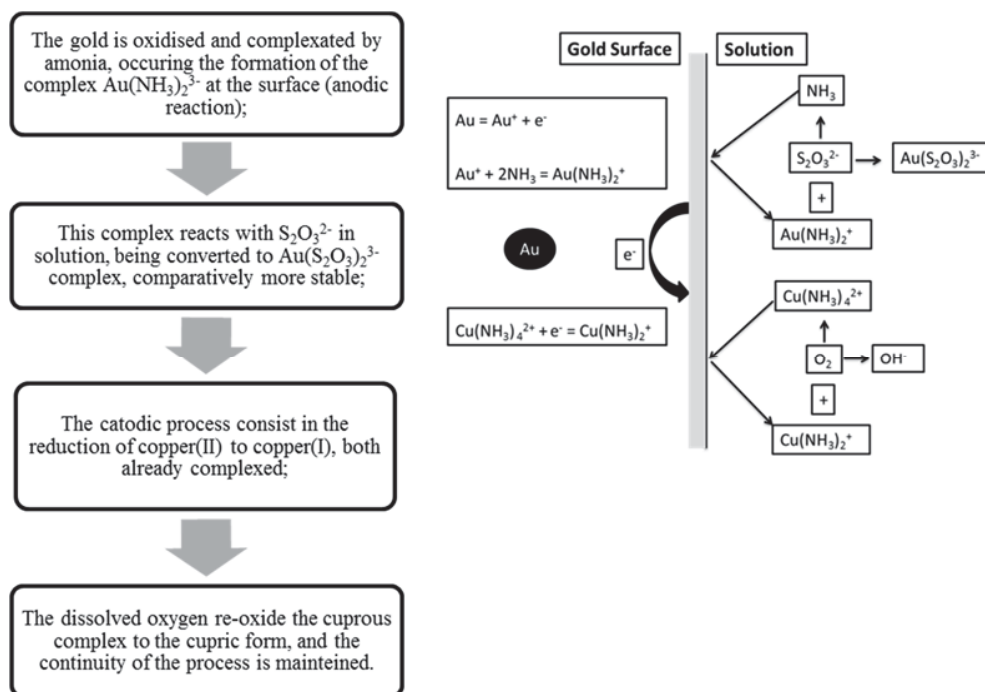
The gold is oxidised and complexated by amonia, occuring the formation of the complex $Au(NH_3)_2^{3-}$ at the surface (anodic reaction);

This complex reacts with $S_2O_3^{2-}$ in solution, being converted to $Au(S_2O_3)_2^{3-}$ complex, comparatively more stable;

The catodic process consist in the reduction of copper(II) to copper(I), both already complexed;

The dissolved oxygen re-oxide the cuprous complex to the cupric form, and the continuity of the process is mainteined.

Gold Surface

Solution

$Au = Au^+ + e^-$

$Au^+ + 2NH_3 = Au(NH_3)_2^+$

Au

$e^-$

$Cu(NH_3)_4^{2+} + e^- = Cu(NH_3)_2^+$

$NH_3$

$S_2O_3^{2-}$

$Au(S_2O_3)_2^{3-}$

+

$Au(NH_3)_2^+$

$Cu(NH_3)_4^{2+}$

$O_2$

$OH^-$

+

$Cu(NH_3)_2^+$